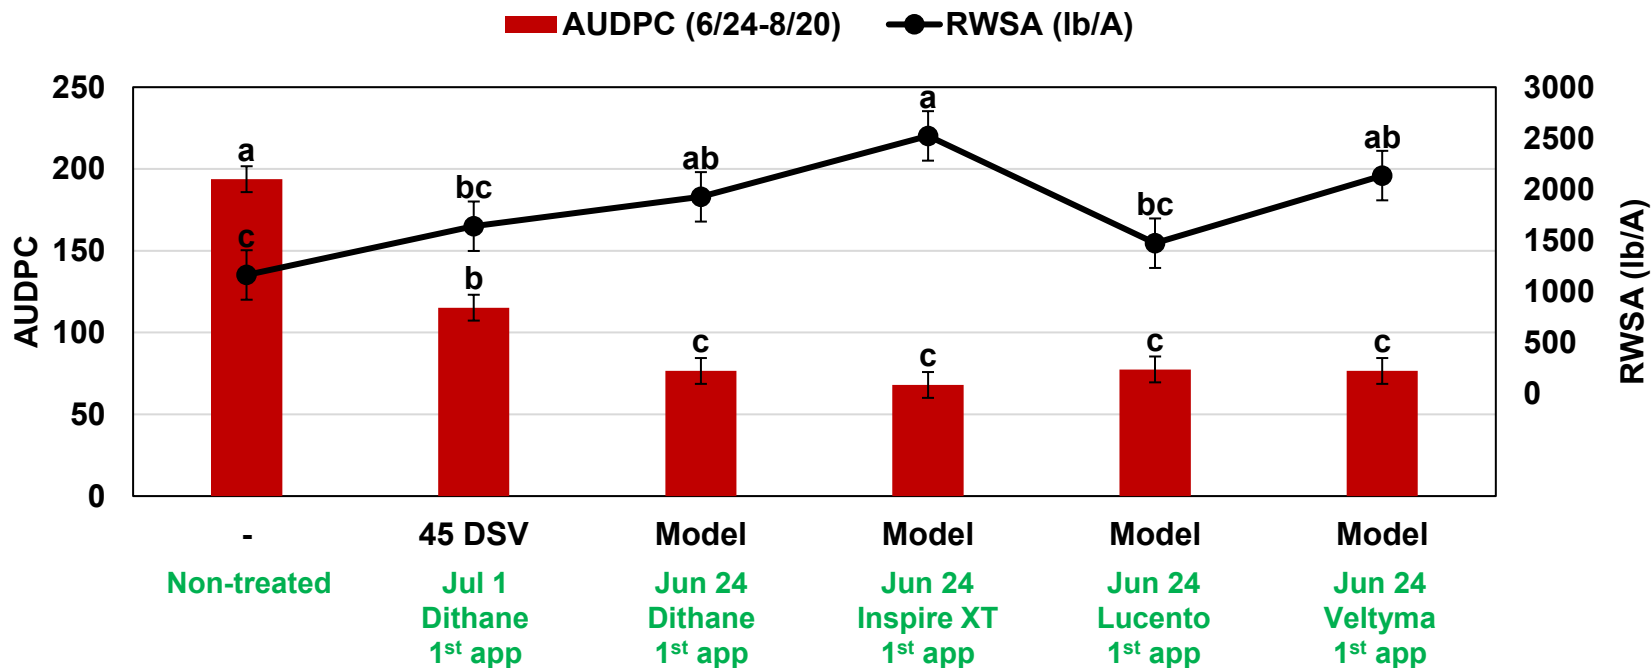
AUDPC (6/24-8/20)   RWSA (lb/A)

AUDPC

250
200
150
100
50
0

RWSA (lb/A)

3000
2500
2000
1500
1000
500
0

a
c
bc
b
ab
c
a
c
bc
c
ab
c

-
Non-treated

45 DSV
Jul 1
Dithane
1$^{st}$ app

Model
Jun 24
Dithane
1$^{st}$ app

Model
Jun 24
Inspire XT
1$^{st}$ app

Model
Jun 24
Lucento
1$^{st}$ app

Model
Jun 24
Veltyma
1$^{st}$ app